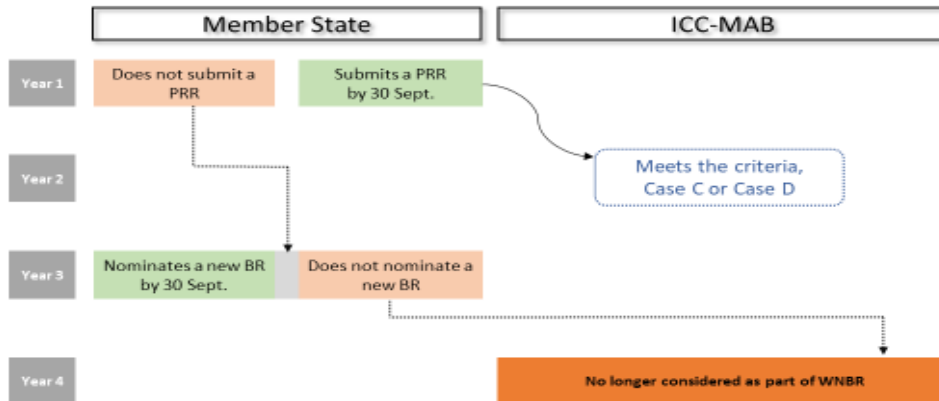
Member State

ICC-MAB

Year 1

Does not submit a PRR

Submits a PRR by 30 Sept.

Meets the criteria, Case C or Case D

Year 2

Year 3

Nominates a new BR by 30 Sept.

Does not nominate a new BR

Year 4

No longer considered as part of WNBR